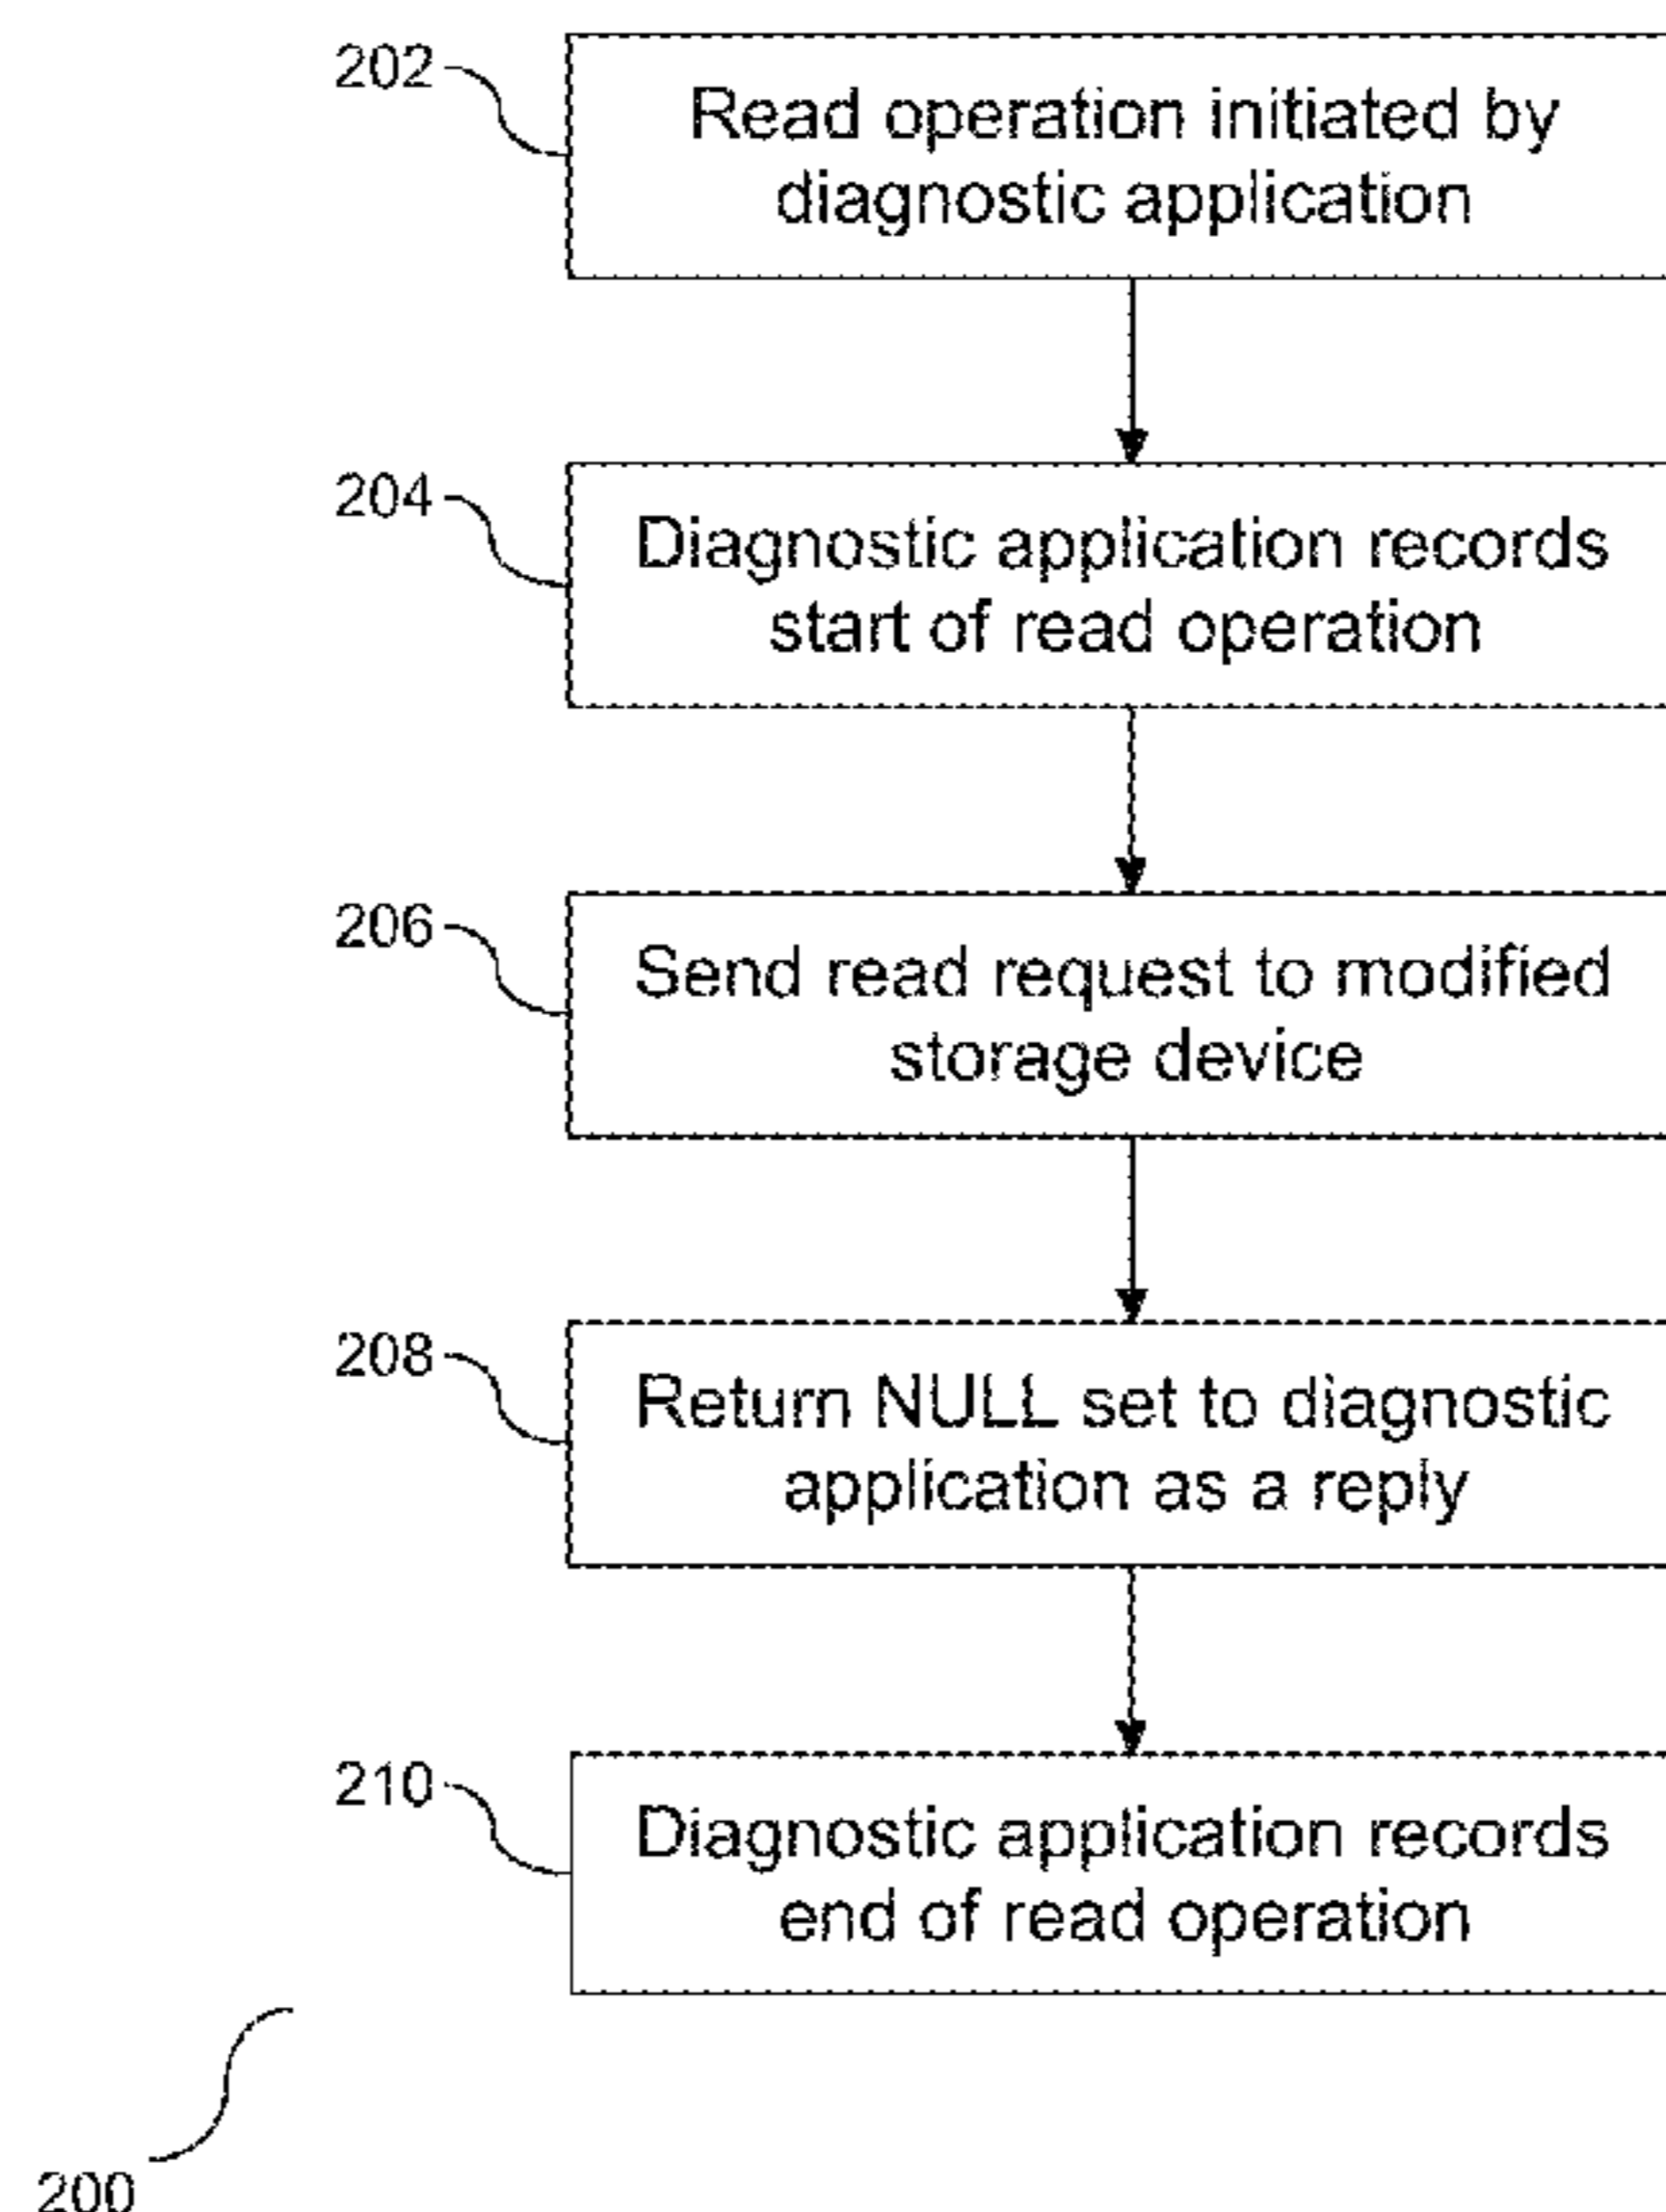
202

Read operation initiated by diagnostic application

204

Diagnostic application records start of read operation

206

Send read request to modified storage device

208

Return NULL set to diagnostic application as a reply

210

Diagnostic application records end of read operation

200